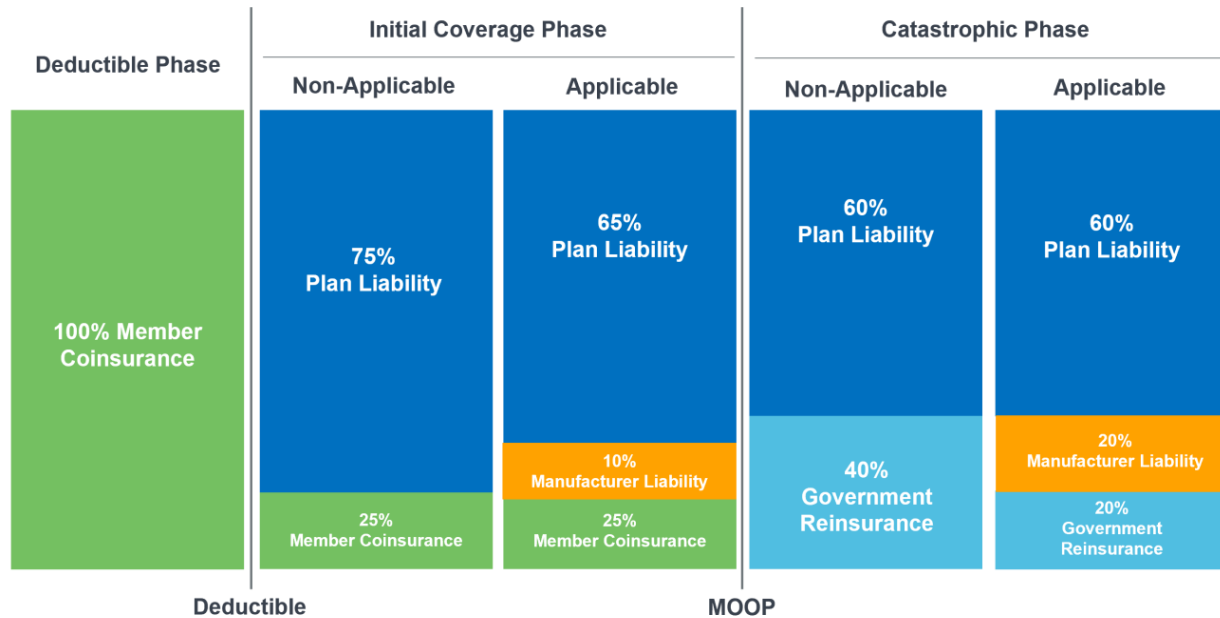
Deductible Phase

Initial Coverage Phase

Non-Applicable

Applicable

Catastrophic Phase

Non-Applicable

Applicable

100% Member Coinsurance

75% Plan Liability

25% Member Coinsurance

65% Plan Liability

10% Manufacturer Liability

25% Member Coinsurance

60% Plan Liability

40% Government Reinsurance

60% Plan Liability

20% Manufacturer Liability

20% Government Reinsurance

Deductible

MOOP